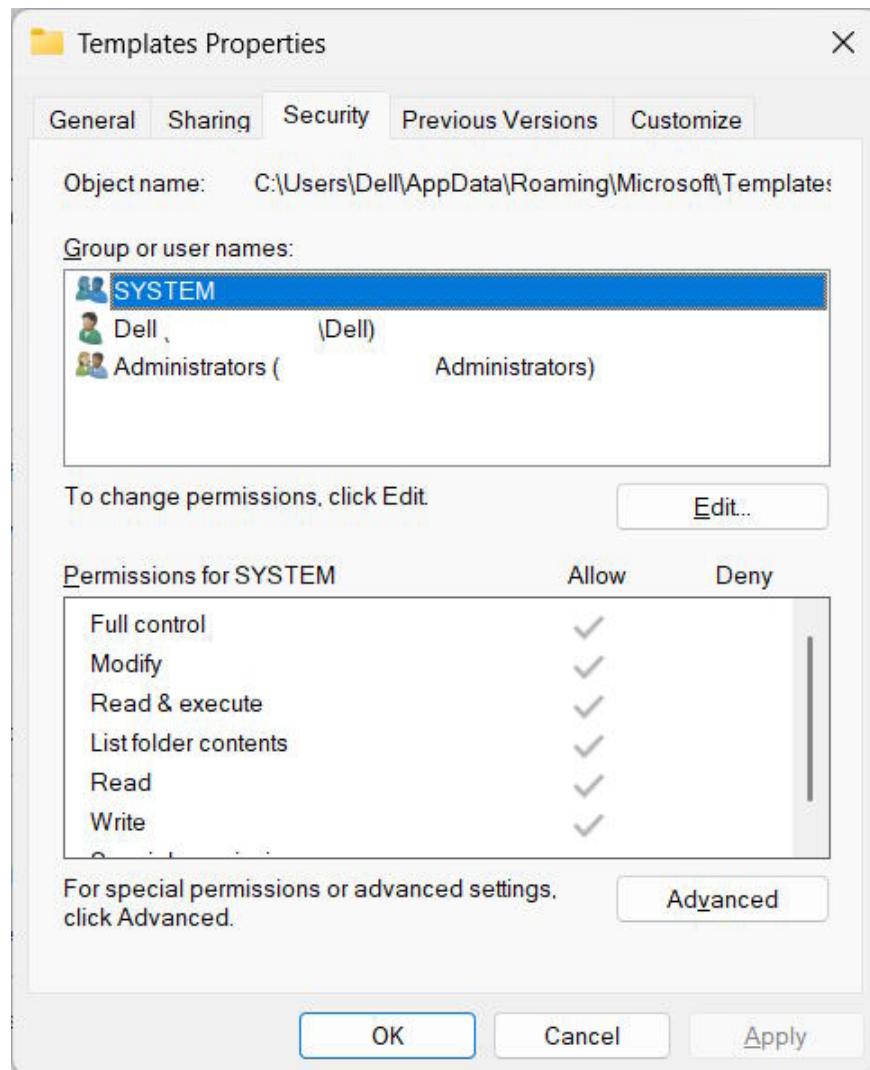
Templates Properties

General | Sharing | Security | Previous Versions | Customize

Object name: C:\Users\Dell\AppData\Roaming\Microsoft\Template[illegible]

Group or user names:

SYSTEM
Dell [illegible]\Dell)
Administrators ([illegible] Administrators)

To change permissions, click Edit.

Edit...

| Permissions for SYSTEM | Allow | Deny |
|---|---|---|
| Full control | ✓ | |
| Modify | ✓ | |
| Read & execute | ✓ | |
| List folder contents | ✓ | |
| Read | ✓ | |
| Write | ✓ | |
| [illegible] | | |

For special permissions or advanced settings, click Advanced.

Advanced

OK Cancel Apply